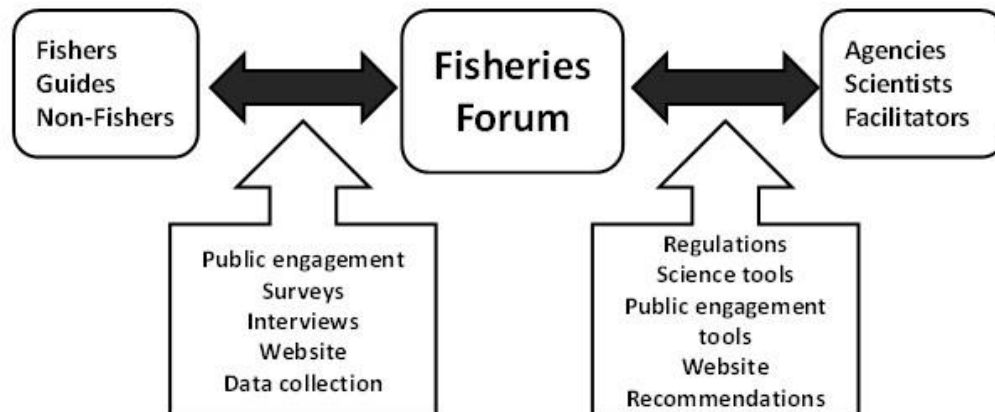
Fishers
Guides
Non-Fishers

Fisheries
Forum

Agencies
Scientists
Facilitators

Public engagement
Surveys
Interviews
Website
Data collection

Regulations
Science tools
Public engagement tools
Website
Recommendations